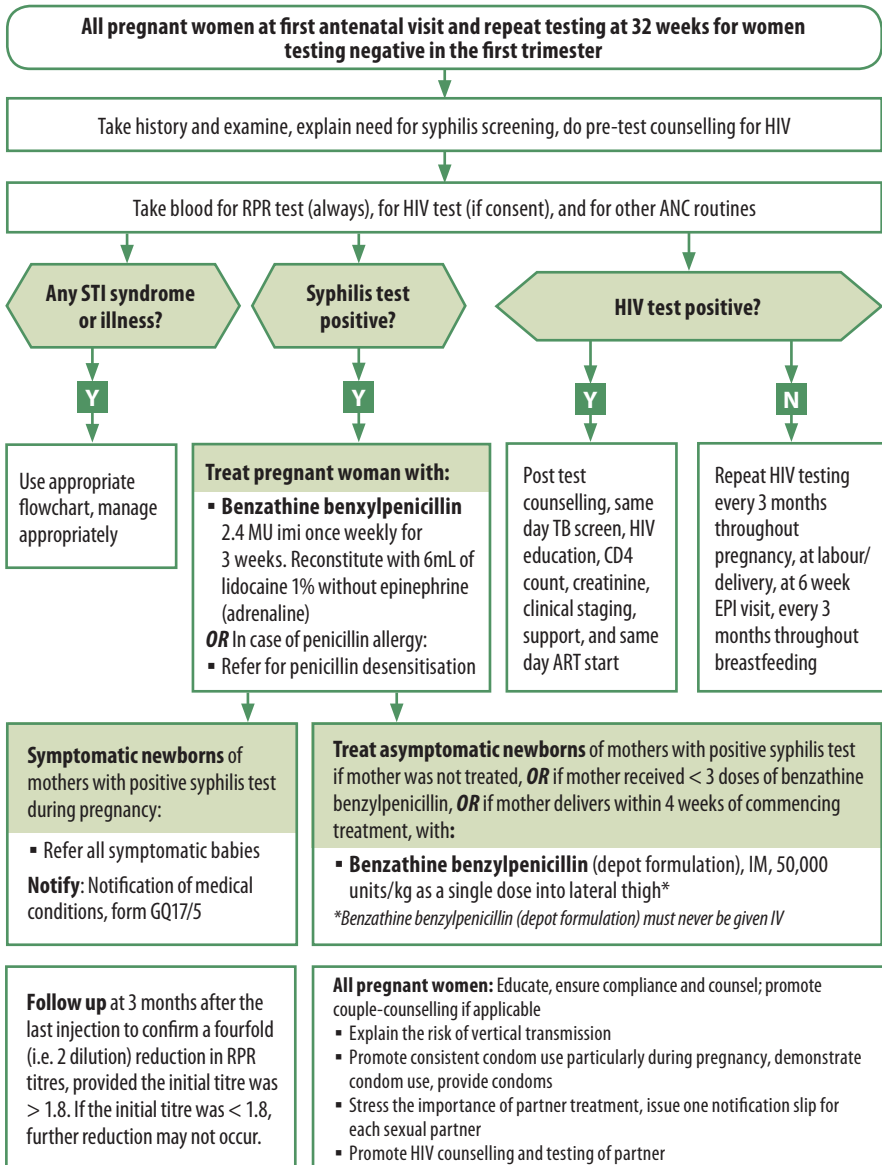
**All pregnant women at first antenatal visit and repeat testing at 32 weeks for women testing negative in the first trimester**

Take history and examine, explain need for syphilis screening, do pre-test counselling for HIV

Take blood for RPR test (always), for HIV test (if consent), and for other ANC routines

**Any STI syndrome or illness?**

Y

Use appropriate flowchart, manage appropriately

**Syphilis test positive?**

Y

**Treat pregnant woman with:**
▪ **Benzathine benxylpenicillin** 2.4 MU imi once weekly for 3 weeks. Reconstitute with 6mL of lidocaine 1% without epinephrine (adrenaline)
***OR*** In case of penicillin allergy:
▪ Refer for penicillin desensitisation

**HIV test positive?**

Y

Post test counselling, same day TB screen, HIV education, CD4 count, creatinine, clinical staging, support, and same day ART start

N

Repeat HIV testing every 3 months throughout pregnancy, at labour/ delivery, at 6 week EPI visit, every 3 months throughout breastfeeding

**Symptomatic newborns** of mothers with positive syphilis test during pregnancy:
▪ Refer all symptomatic babies
**Notify**: Notification of medical conditions, form GQ17/5

**Treat asymptomatic newborns** of mothers with positive syphilis test if mother was not treated, ***OR*** if mother received < 3 doses of benzathine benzylpenicillin, ***OR*** if mother delivers within 4 weeks of commencing treatment, with**:**
▪ **Benzathine benzylpenicillin** (depot formulation), IM, 50,000 units/kg as a single dose into lateral thigh*
*\*Benzathine benzylpenicillin (depot formulation) must never be given IV*

**Follow up** at 3 months after the last injection to confirm a fourfold (i.e. 2 dilution) reduction in RPR titres, provided the initial titre was > 1.8. If the initial titre was < 1.8, further reduction may not occur.

**All pregnant women:** Educate, ensure compliance and counsel; promote couple-counselling if applicable
▪ Explain the risk of vertical transmission
▪ Promote consistent condom use particularly during pregnancy, demonstrate condom use, provide condoms
▪ Stress the importance of partner treatment, issue one notification slip for each sexual partner
▪ Promote HIV counselling and testing of partner